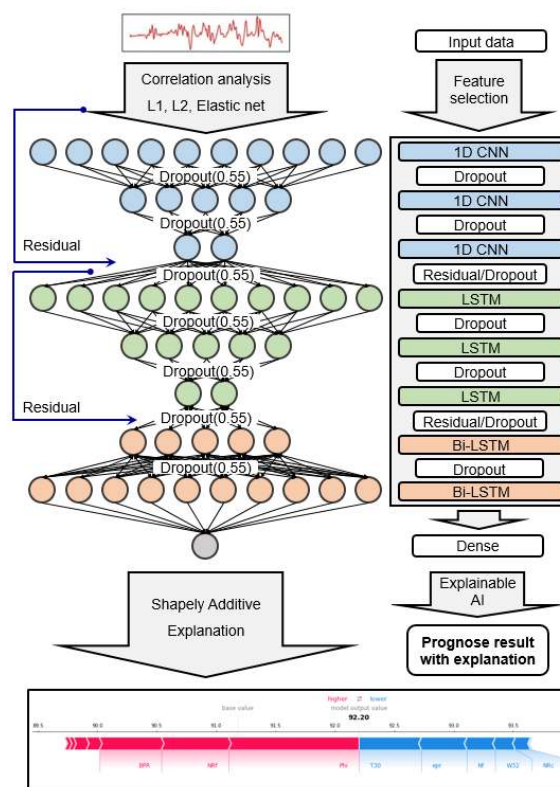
Input data

Correlation analysis
L1, L2, Elastic net

Feature selection

Dropout(0.55)
Dropout(0.55)
Residual
Dropout(0.55)
Dropout(0.55)
Dropout(0.55)
Residual
Dropout(0.55)
Dropout(0.55)

1D CNN
Dropout
1D CNN
Dropout
1D CNN
Residual/Dropout
LSTM
Dropout
LSTM
Dropout
LSTM
Residual/Dropout
Bi-LSTM
Dropout
Bi-LSTM

Dense

Shapely Additive Explanation

Explainable AI

Prognose result with explanation

higher ⇄ lower
base value
model output value
92.20
89.5 90.0 90.5 91.0 91.5 92.0 92.5 93.0 93.5
BPR NRf Phi T30 epr Nf W32 NRc